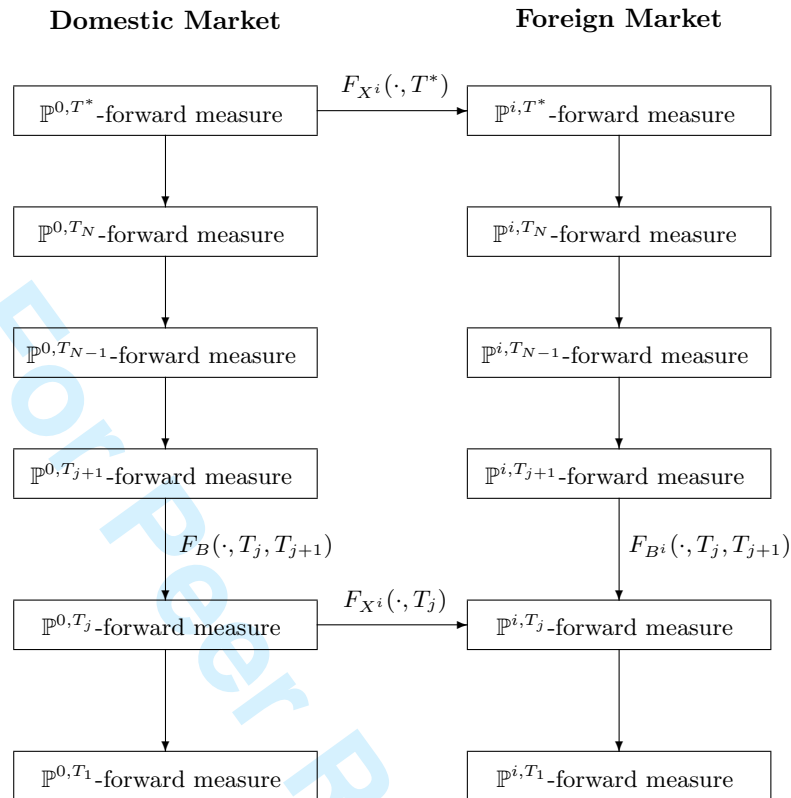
**Domestic Market**

**Foreign Market**

$F_{X^i}(\cdot, T^*)$

$\mathbb{P}^{0,T^*}$-forward measure

$\mathbb{P}^{i,T^*}$-forward measure

$\mathbb{P}^{0,T_N}$-forward measure

$\mathbb{P}^{i,T_N}$-forward measure

$\mathbb{P}^{0,T_{N-1}}$-forward measure

$\mathbb{P}^{i,T_{N-1}}$-forward measure

$\mathbb{P}^{0,T_{j+1}}$-forward measure

$\mathbb{P}^{i,T_{j+1}}$-forward measure

$F_B(\cdot, T_j, T_{j+1})$

$F_{B^i}(\cdot, T_j, T_{j+1})$

$F_{X^i}(\cdot, T_j)$

$\mathbb{P}^{0,T_j}$-forward measure

$\mathbb{P}^{i,T_j}$-forward measure

$\mathbb{P}^{0,T_1}$-forward measure

$\mathbb{P}^{i,T_1}$-forward measure

For Peer R